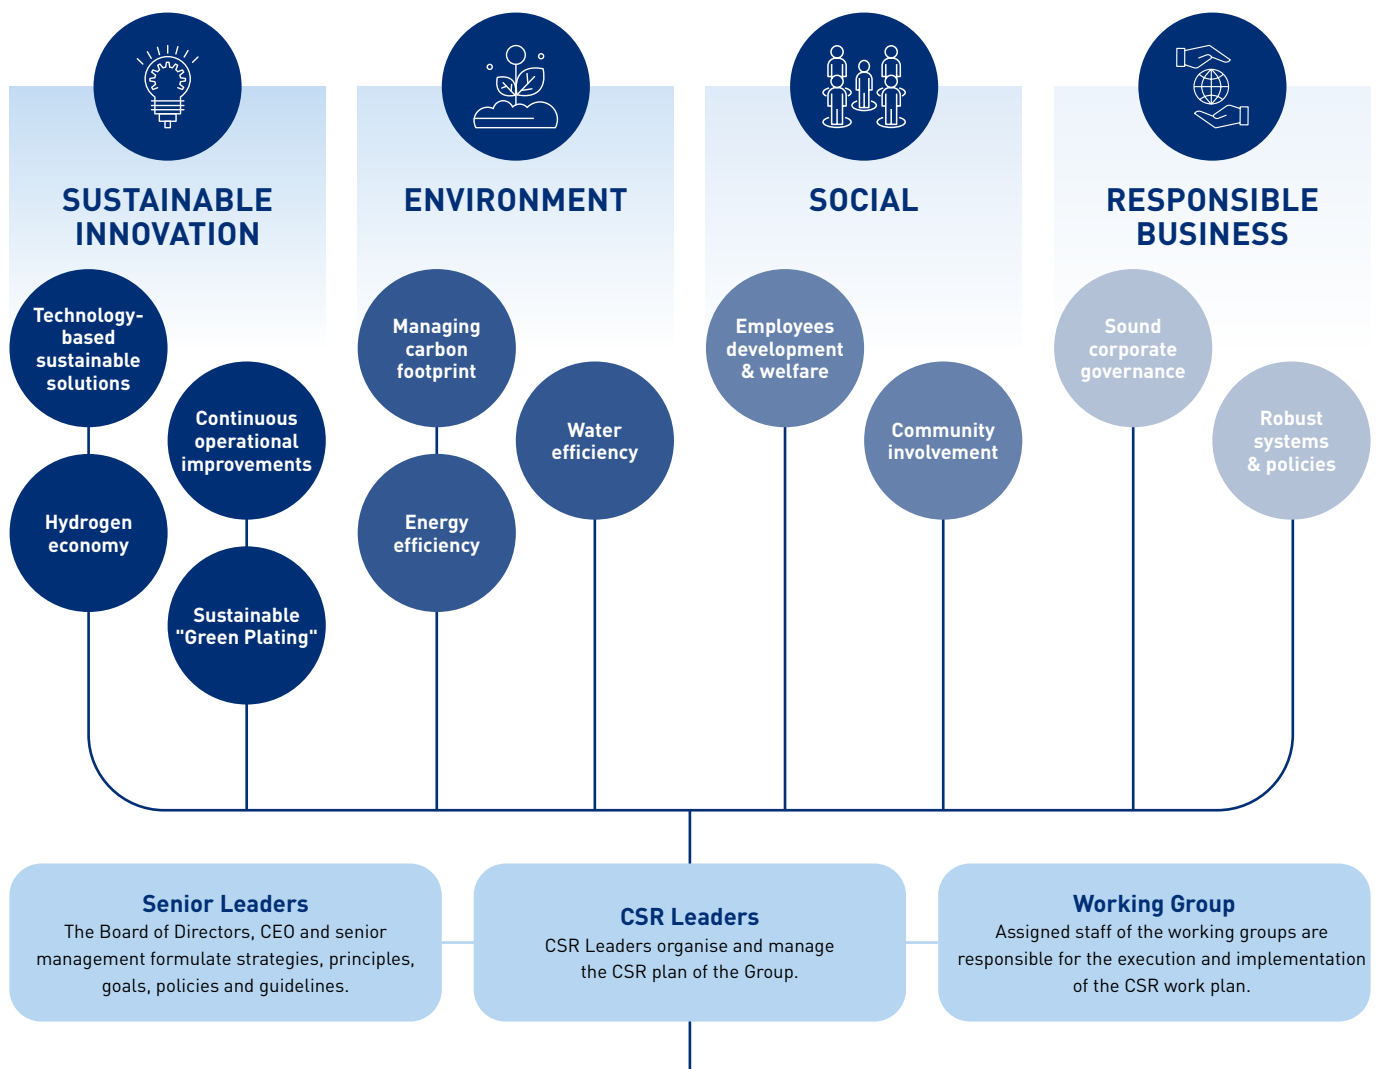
SUSTAINABLE INNOVATION

Technology-based sustainable solutions

Continuous operational improvements

Hydrogen economy

Sustainable "Green Plating"

ENVIRONMENT

Managing carbon footprint

Water efficiency

Energy efficiency

SOCIAL

Employees development & welfare

Community involvement

RESPONSIBLE BUSINESS

Sound corporate governance

Robust systems & policies

Senior Leaders
The Board of Directors, CEO and senior management formulate strategies, principles, goals, policies and guidelines.

CSR Leaders
CSR Leaders organise and manage the CSR plan of the Group.

Working Group
Assigned staff of the working groups are responsible for the execution and implementation of the CSR work plan.